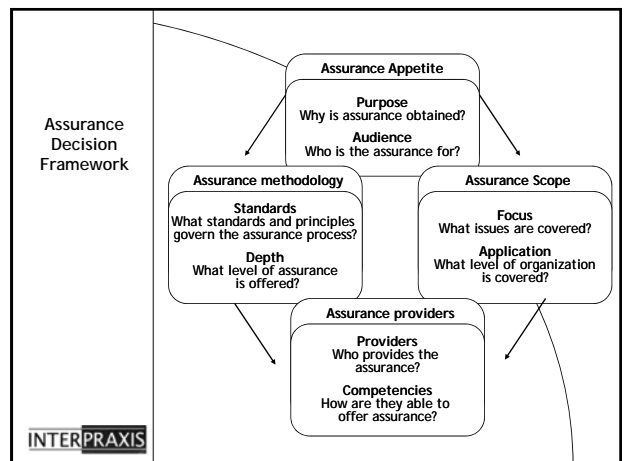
Assurance Decision Framework

Assurance Appetite

Purpose
Why is assurance obtained?

Audience
Who is the assurance for?

Assurance methodology

Standards
What standards and principles govern the assurance process?

Depth
What level of assurance is offered?

Assurance Scope

Focus
What issues are covered?

Application
What level of organization is covered?

Assurance providers

Providers
Who provides the assurance?

Competencies
How are they able to offer assurance?

INTERPRAXIS